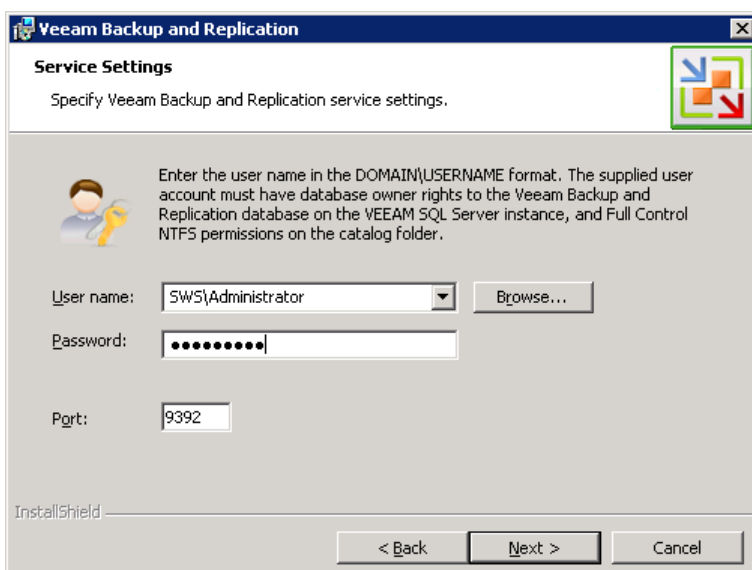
Veeam Backup and Replication

Service Settings

Specify Veeam Backup and Replication service settings.

Enter the user name in the DOMAIN\USERNAME format. The supplied user account must have database owner rights to the Veeam Backup and Replication database on the VEEAM SQL Server instance, and Full Control NTFS permissions on the catalog folder.

User name: SWS\Administrator Browse...

Password: ●●●●●●●●●

Port: 9392

InstallShield

< Back Next > Cancel